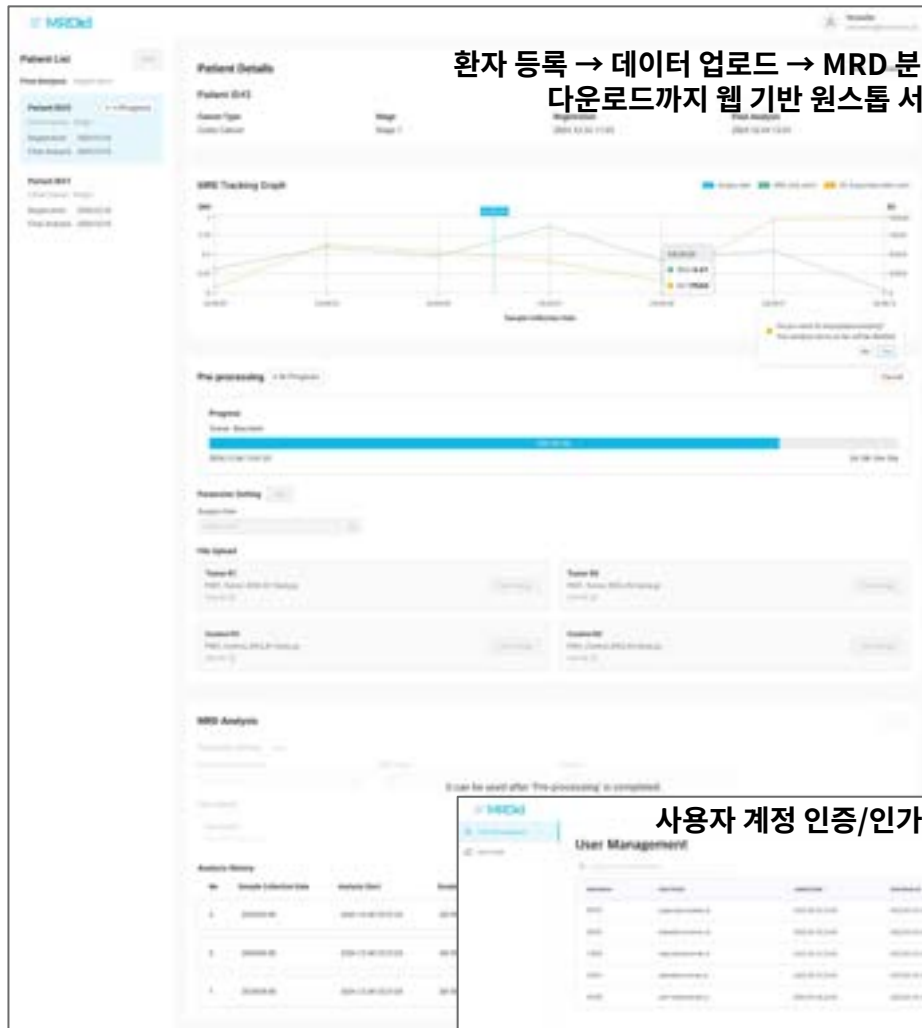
MRDd

Patient List

Patient Details

Patient 843

환자 등록 → 데이터 업로드 → MRD 분
다운로드까지 웹 기반 원스톱 서

Cancer Type

Stage

Registration

First Analysis

Colon Cancer

Stage 1

MRD Tracking Graph

Sample collection date

Pre-processing

Progress

Parameter Setting

File Upload

Tumor R1

Tumor R2

Control R1

Control R2

MRD Analysis

It can be used after 'Pre-processing' is completed.

Analysis History

No

Sample Collection Date

Analysis Start

MRDd

사용자 계정 인증/인가

User Management